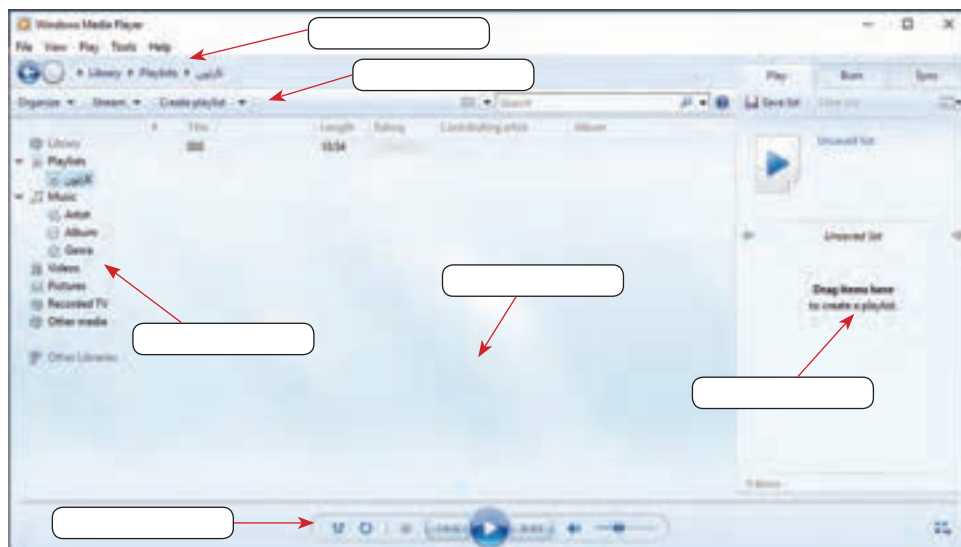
Windows Media Player

File View Play Tools Help

Library ▸ Playlists ▸ الأغاني

Play Burn Sync

Organize ▾ Stream ▾ Create playlist ▾

Search

Save list Clear list

# Title Length Rating Contributing artist Album

000 10:54

Library
Playlists
الأغاني
Music
Artist
Album
Genre
Videos
Pictures
Recorded TV
Other media

Other Libraries

Unsaved list

Unsaved list

Drag items here
to create a playlist.

0 items